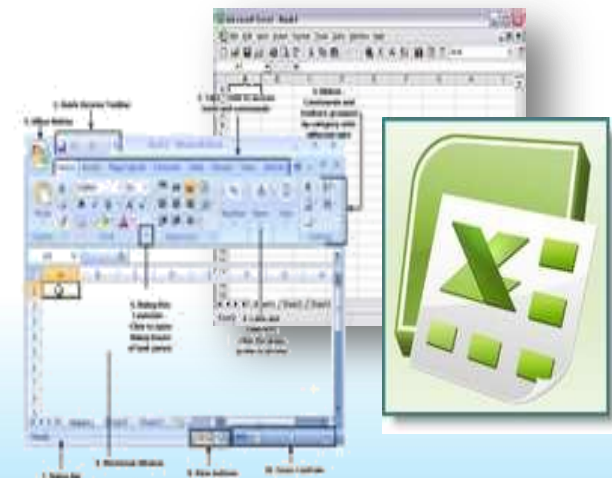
Microsoft Excel - Book1

2. Quick Access Toolbar

1. Office Button

A

B

C

D

E

F

G

H

I

1

2

3

4

5

6

7

8

9

10

11

12

13

14

15

16

17

18

19

20

21

22

23

Home

Insert

Page Layout

Formulas

Data

Review

View

Paste

Calibri

Number

Styles

Cells

Editing

A1

A

B

C

D

E

F

G

H

I

J

K

Sheet1

Sheet2

Sheet3

Ready

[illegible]

5. Dialog Box Launcher

7. Status bar

8. Worksheet Window

9. View buttons

10. Zoom Controls